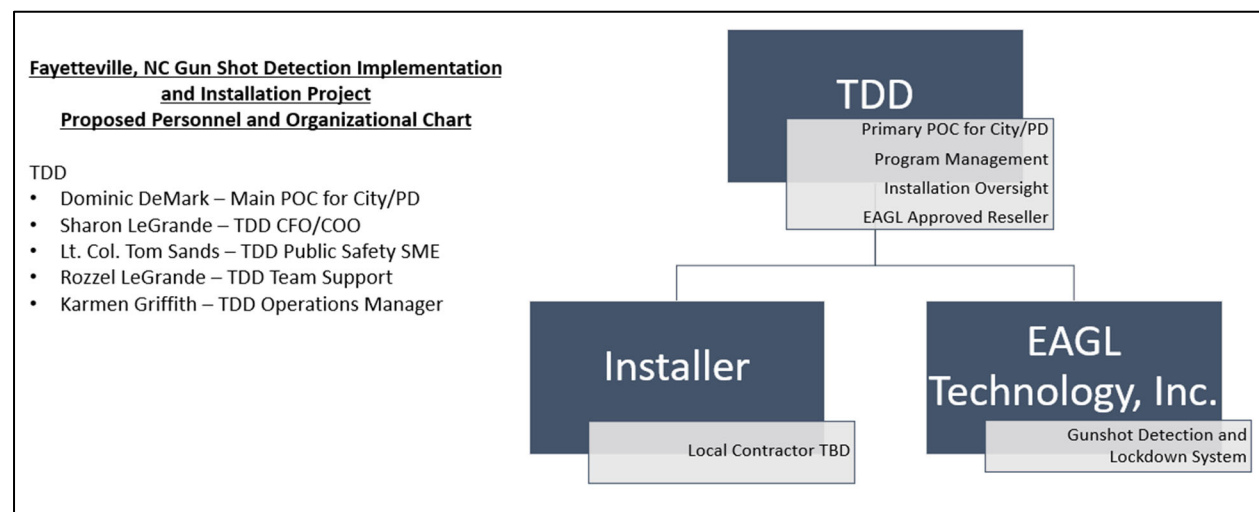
Fayetteville, NC Gun Shot Detection Implementation and Installation Project
Proposed Personnel and Organizational Chart

TDD
- Dominic DeMark – Main POC for City/PD
- Sharon LeGrande – TDD CFO/COO
- Lt. Col. Tom Sands – TDD Public Safety SME
- Rozzel LeGrande – TDD Team Support
- Karmen Griffith – TDD Operations Manager

TDD
Primary POC for City/PD
Program Management
Installation Oversight
EAGL Approved Reseller

Installer
Local Contractor TBD

EAGL Technology, Inc.
Gunshot Detection and Lockdown System